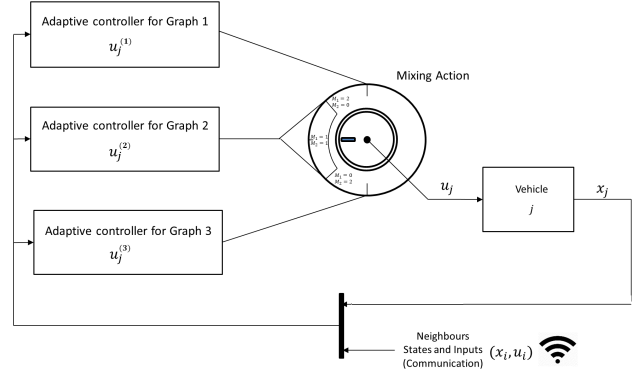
Adaptive controller for Graph 1
$u_j^{(1)}$

Adaptive controller for Graph 2
$u_j^{(2)}$

Adaptive controller for Graph 3
$u_j^{(3)}$

Mixing Action

$M_1 = 2$
$M_2 = 0$

$M_1 = 1$
$M_2 = 1$

$M_1 = 0$
$M_2 = 2$

$u_j$

Vehicle
$j$

$x_j$

Neighbours
States and Inputs
(Communication)
$(x_i, u_i)$